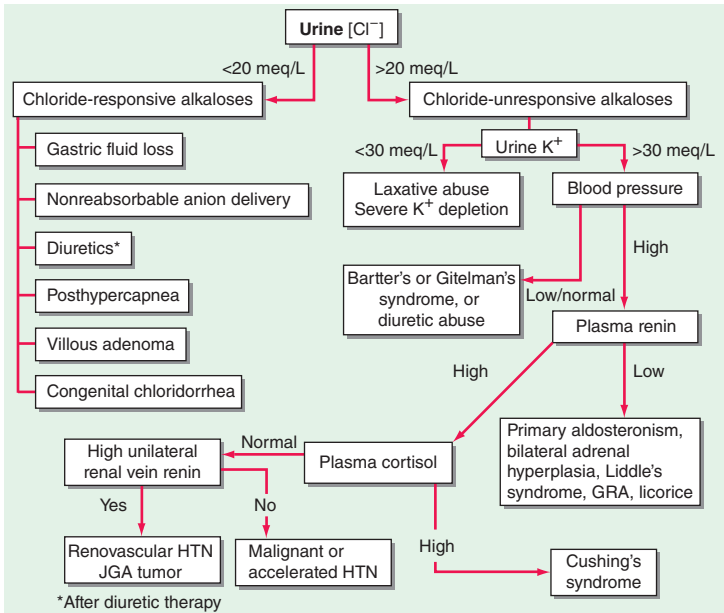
Urine [Cl$^-$]

<20 meq/L

>20 meq/L

Chloride-responsive alkaloses

Chloride-unresponsive alkaloses

Gastric fluid loss

Nonreabsorbable anion delivery

Diuretics*

Posthypercapnea

Villous adenoma

Congenital chloridorrhea

Urine K$^+$

<30 meq/L

>30 meq/L

Laxative abuse
Severe K$^+$ depletion

Blood pressure

High

Bartter's or Gitelman's syndrome, or diuretic abuse

Low/normal

Plasma renin

High

Low

Primary aldosteronism, bilateral adrenal hyperplasia, Liddle's syndrome, GRA, licorice

High unilateral renal vein renin

Normal

Plasma cortisol

Yes

No

High

Renovascular HTN
JGA tumor

Malignant or accelerated HTN

Cushing's syndrome

*After diuretic therapy